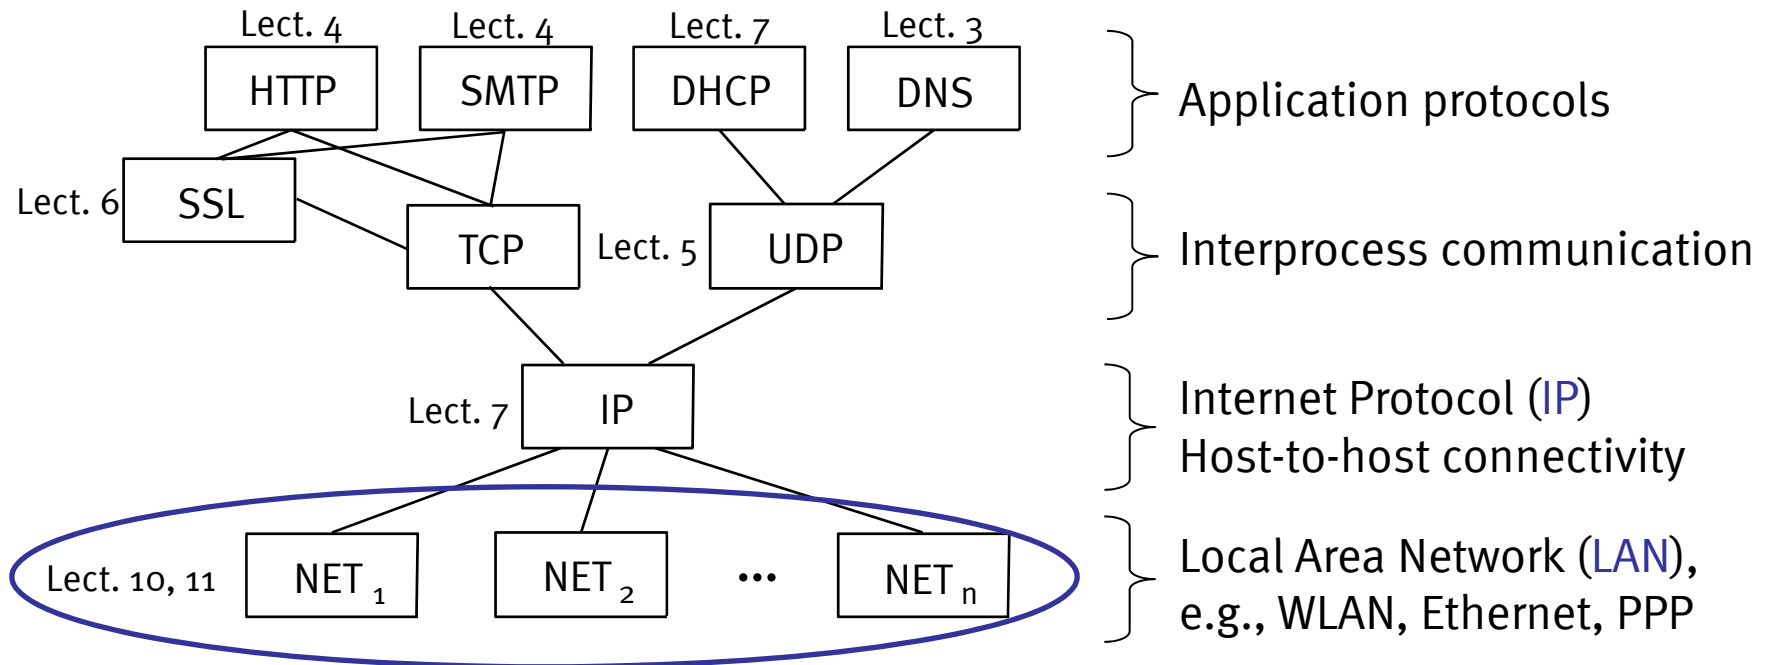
Lect. 4
HTTP

Lect. 4
SMTP

Lect. 7
DHCP

Lect. 3
DNS

Application protocols

Lect. 6
SSL

TCP

Lect. 5
UDP

Interprocess communication

Lect. 7
IP

Internet Protocol (IP)
Host-to-host connectivity

Lect. 10, 11
NET $_1$
NET $_2$
...
NET $_n$

Local Area Network (LAN), e.g., WLAN, Ethernet, PPP